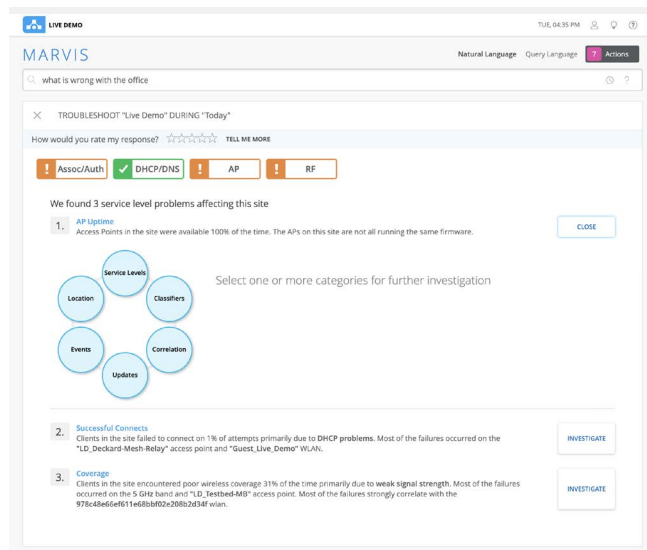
LIVE DEMO

TUE, 04:35 PM

MARVIS

Natural Language Query Language ? Actions

what is wrong with the office

TROUBLESHOOT "Live Demo" DURING "Today"

How would you rate my response? ☆☆☆☆☆ TELL ME MORE

! Assoc/Auth ✓ DHCP/DNS ! AP ! RF

We found 3 service level problems affecting this site

1. AP Uptime
Access Points in the site were available 100% of the time. The APs on this site are not all running the same firmware.

CLOSE

Service Levels

Location

Classifiers

Events

Correlation

Updates

Select one or more categories for further investigation

2. Successful Connects
Clients in the site failed to connect on 1% of attempts primarily due to DHCP problems. Most of the failures occurred on the "LD_Deckard-Mesh-Relay" access point and "Guest_Live_Demo" WLAN.

INVESTIGATE

3. Coverage
Clients in the site encountered poor wireless coverage 31% of the time primarily due to weak signal strength. Most of the failures occurred on the 5 GHz band and "LD_Testbed-MB" access point. Most of the failures strongly correlate with the 978c48e66ef611e68bbf02e208b2d34f wlan.

INVESTIGATE